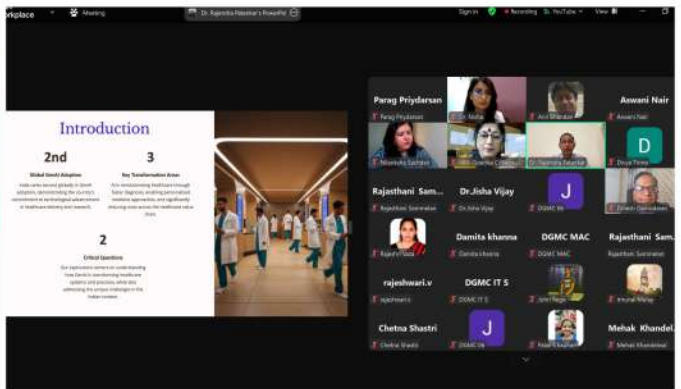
orkplace Meeting Dr. Rajendra Ratankar's PowerPoi Sign in Recording On YouTube View

Introduction

2nd

Global GenAI Adoption

India ranks second globally in GenAI adoption, demonstrating the country's commitment to technological advancement in healthcare delivery and research.

3

Key Transformation Areas

AI is revolutionizing healthcare through faster diagnosis, enabling personalized medicine approaches, and significantly reducing costs across the healthcare value chain.

2

Critical Questions

Our exploration centers on understanding how GenAI is transforming healthcare systems and practices, while also addressing the unique challenges in the Indian context.

Parag Priydarsan
Parag Priydarsan
Dr. Nidhi
Arul Bhaskar
Aswani Nair
Aswani Nair
Nilamkalis Sachdev
Dr. Sharmila Chakraborty
Dr. Rajendra Ratankar
Divya Timm
D
Rajasthani Sam...
Rajasthani Samnarian
Dr.Jisha Vijay
Dr.Jisha Vijay
J
DGMC IN
Dinesh Gangadaran
Rajashri Sasa
Damita khanna
Damita khanna
DGMC MAC
DGMC MAC
Rajasthani Sam...
Rajasthani Samnarian
rajeshwari.v
rajeshwari.v
DGMC IT S
DGMC IT S
Jyoti Raje
Irrunal Malay
Chetna Shastri
Chetna Shastri
J
DGMC IN
Rasal Chauhan
Mehak Khandel...
Mehak Khandelwal